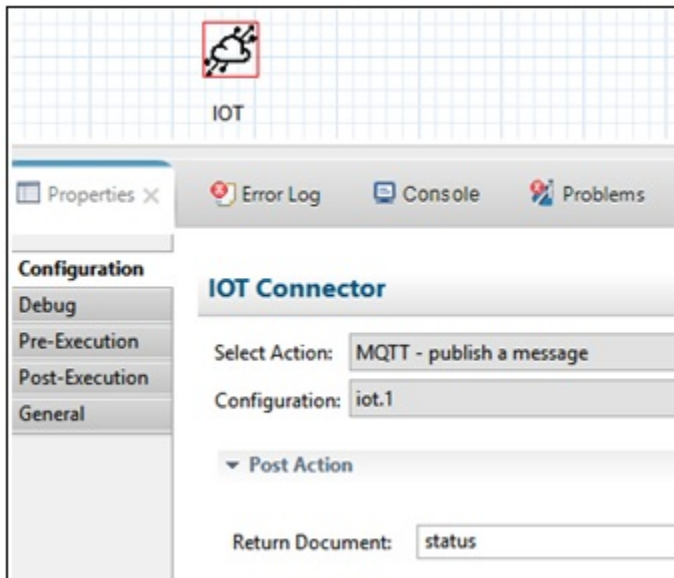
IOT

Properties ×
Error Log
Console
Problems

Configuration
Debug
Pre-Execution
Post-Execution
General

IOT Connector

Select Action: MQTT - publish a message
Configuration: iot.1

Post Action

Return Document: status